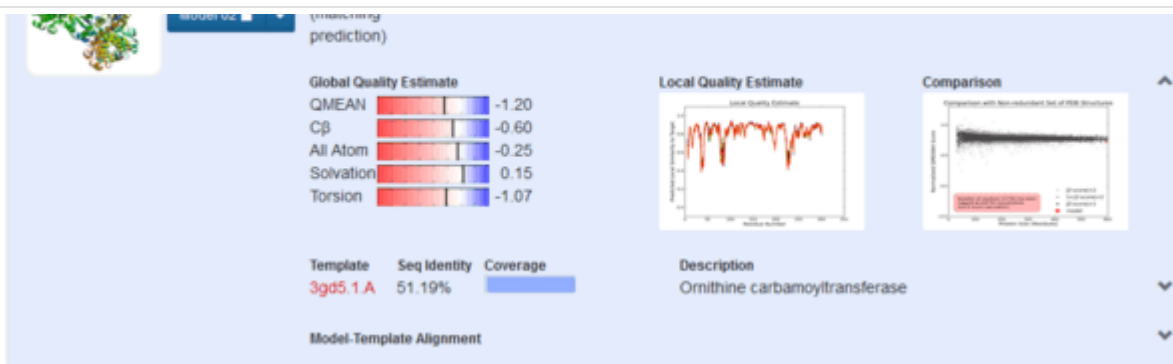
Model 02

(matching prediction)

Global Quality Estimate

QMEAN -1.20
Cβ -0.60
All Atom -0.25
Solvation 0.15
Torsion -1.07

Local Quality Estimate

Local Quality Estimate

Comparison

Comparison with Non-redundant Set of PDB Structures

Template 3gd5.1.A
Seq Identity 51.19%
Coverage

Description
Ornithine carbamoyltransferase

Model-Template Alignment